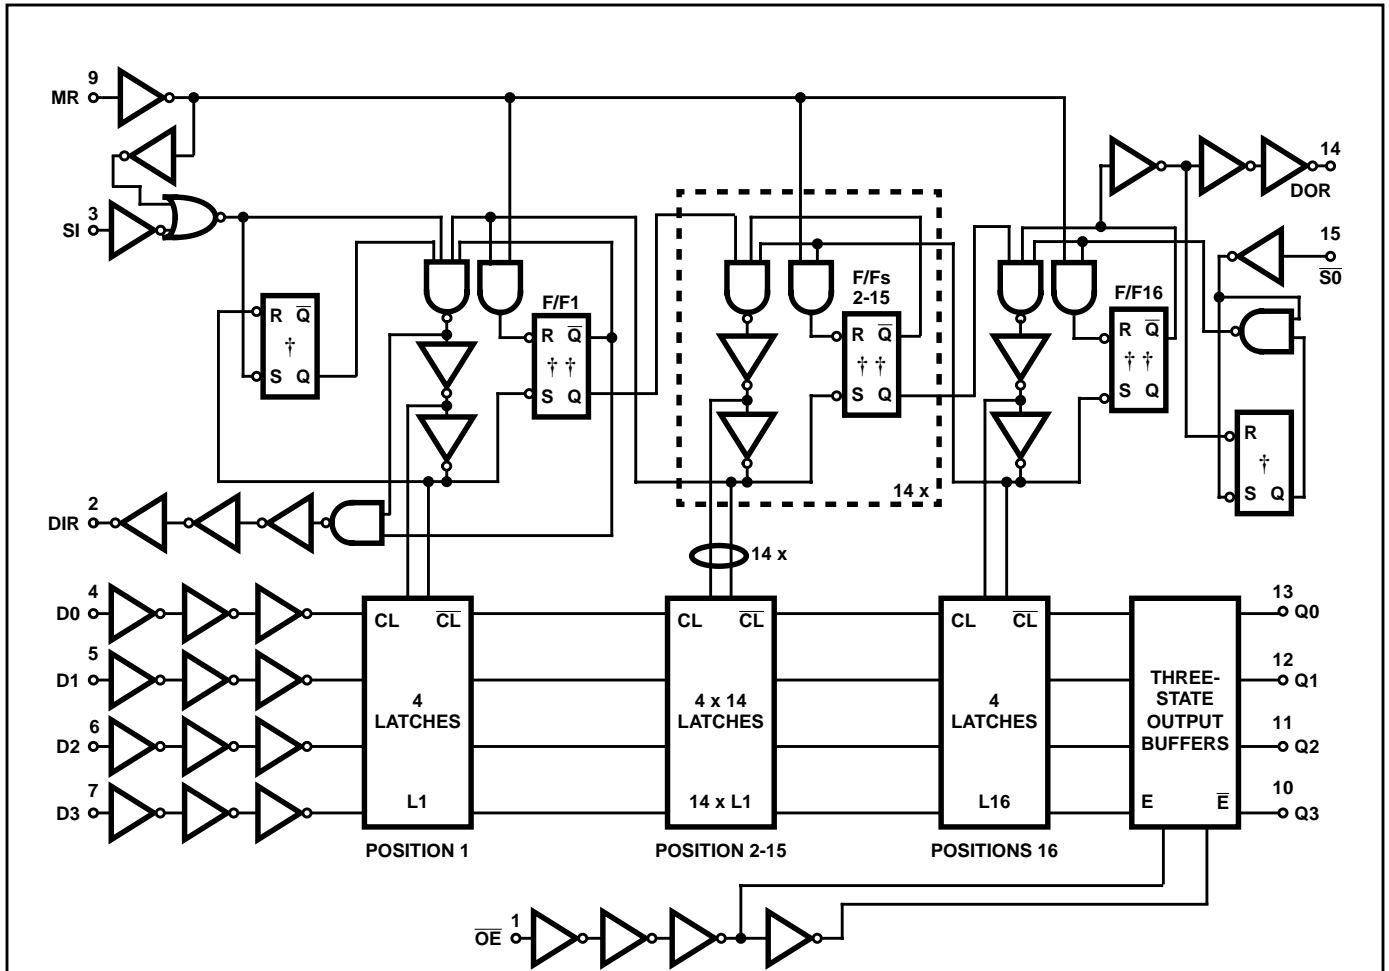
9
MR

3
SI

R $\overline{Q}$
†
S Q

F/F1
R $\overline{Q}$
† †
S Q

F/Fs
2-15
R $\overline{Q}$
† †
S Q

14 x

F/F16
R $\overline{Q}$
† †
S Q

14
DOR

15
$\overline{S0}$

R
†
S Q

2
DIR

14 x

4
D0
5
D1
6
D2
7
D3

CL $\overline{CL}$
4
LATCHES
L1
POSITION 1

CL $\overline{CL}$
4 x 14
LATCHES
14 x L1
POSITION 2-15

CL $\overline{CL}$
4
LATCHES
L16
POSITIONS 16

THREE-
STATE
OUTPUT
BUFFERS
E $\overline{E}$

13
Q0
12
Q1
11
Q2
10
Q3

1
$\overline{OE}$